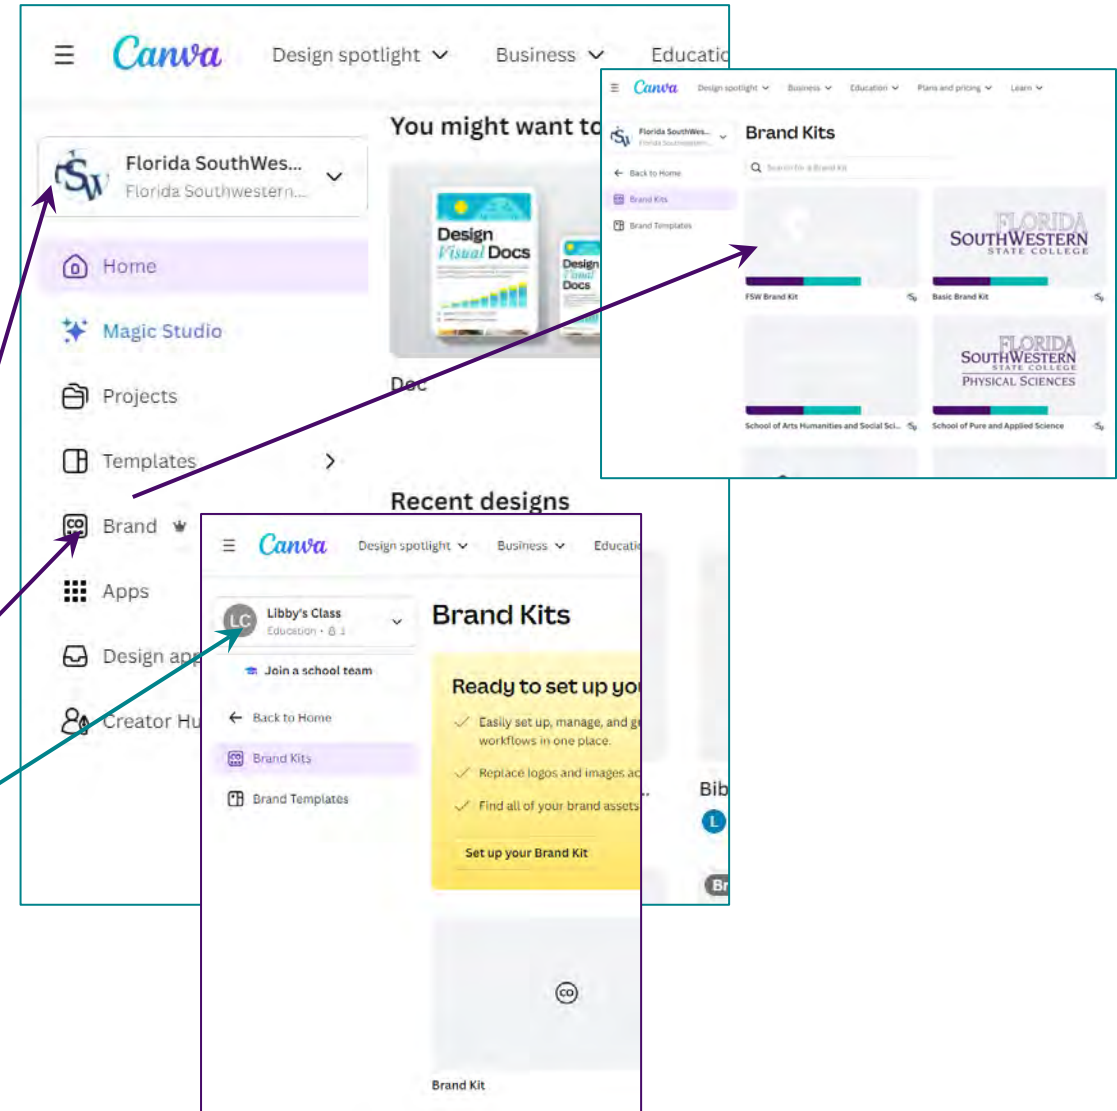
Canva Design spotlight Business Educatio

Florida SouthWes...
Florida Southwestern...

Home
Magic Studio
Projects
Templates
Brand
Apps
Design app
Creator Hu

You might want to

Design Visual Docs
Design Visual Docs

Doc

Recent designs

Bib
L
Br

Canva Design spotlight Business Education Plans and pricing Learn

Florida SouthWes...
Florida Southwestern...

Back to Home
Brand Kits
Brand Templates

Brand Kits
Search for a Brand Kit

FSW Brand Kit
FLORIDA SOUTHWESTERN STATE COLLEGE
Basic Brand Kit
School of Arts Humanities and Social Sci...
FLORIDA SOUTHWESTERN STATE COLLEGE PHYSICAL SCIENCES
School of Pure and Applied Science

Canva Design spotlight Business Educatio

LC Libby's Class
Education • 8 1

Join a school team
Back to Home
Brand Kits
Brand Templates

Brand Kits

Ready to set up yo
Easily set up, manage, and g workflows in one place.
Replace logos and images ac
Find all of your brand assets
Set up your Brand Kit

Brand Kit